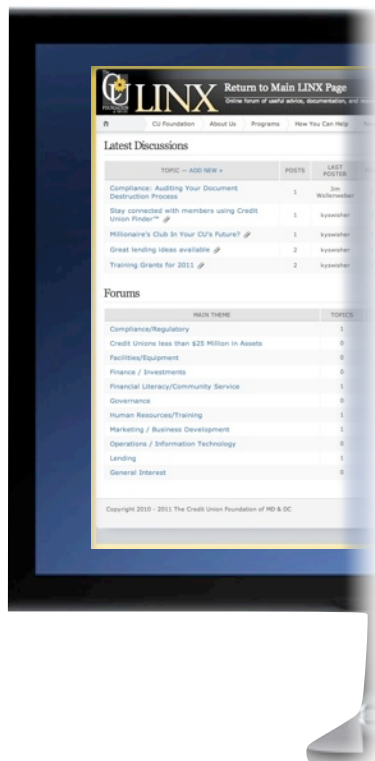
CU FOUNDATION LINX

Return to Main LINX Page

Online forum of useful advice, documentation, and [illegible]

CU Foundation | About Us | Programs | How You Can Help

Latest Discussions

| TOPIC — ADD NEW » | POSTS | LAST POSTER |
|---|---|---|
| Compliance: Auditing Your Document Destruction Process | 1 | Jim Wollenweber |
| Stay connected with members using Credit Union Finder™ | 1 | kyswisher |
| Millionaire's Club In Your CU's Future? | 1 | kyswisher |
| Great lending ideas available | 2 | kyswisher |
| Training Grants for 2011 | 2 | kyswisher |

Forums

| MAIN THEME | TOPICS |
|---|---|
| Compliance/Regulatory | 1 |
| Credit Unions less than $25 Million in Assets | 0 |
| Facilities/Equipment | 0 |
| Finance / Investments | 0 |
| Financial Literacy/Community Service | 1 |
| Governance | 0 |
| Human Resources/Training | 1 |
| Marketing / Business Development | 1 |
| Operations / Information Technology | 0 |
| Lending | 1 |
| General Interest | 0 |

Copyright 2010 - 2011 The Credit Union Foundation of MD & DC